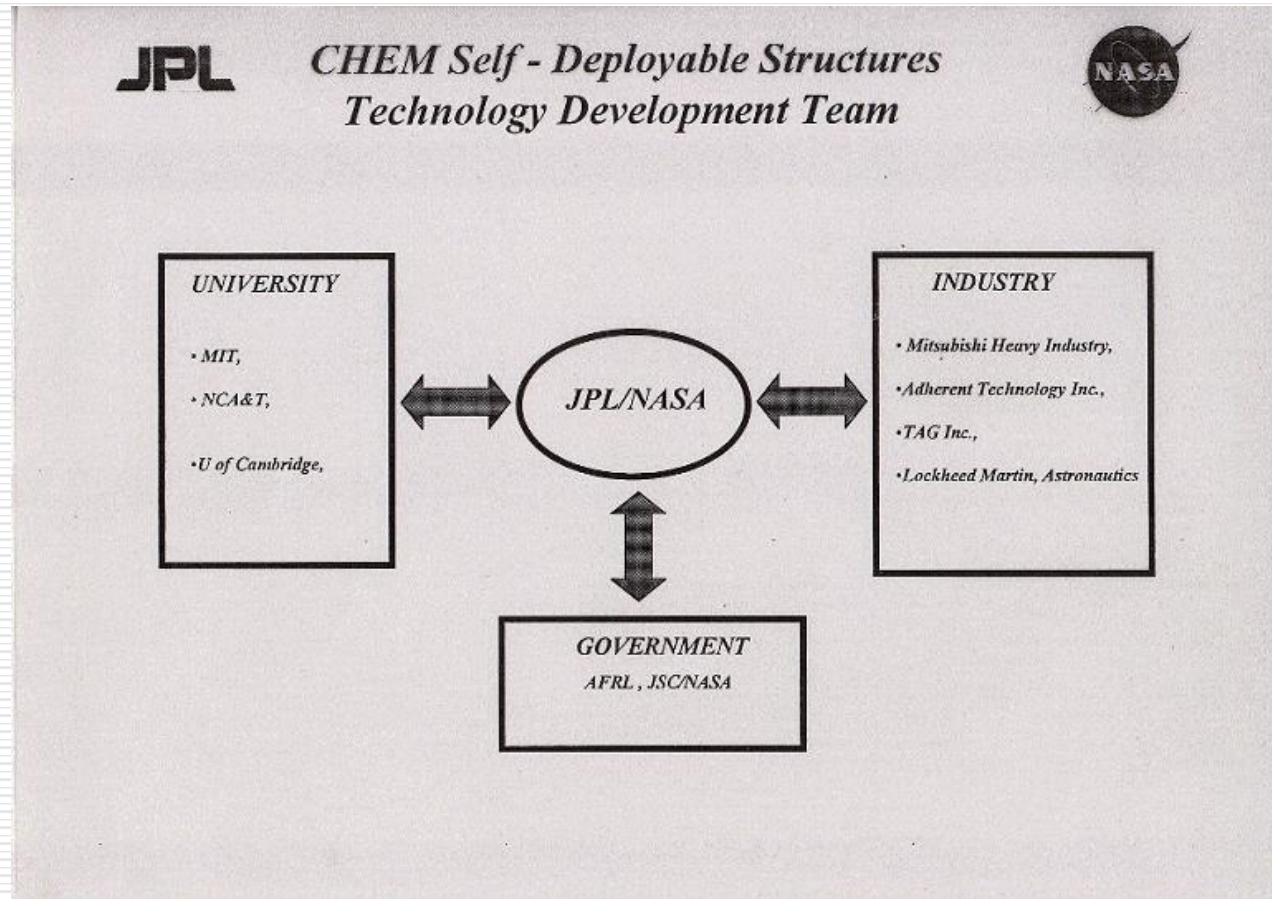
JPL

CHEM Self - Deployable Structures Technology Development Team

NASA

UNIVERSITY

• MIT,

• NCA&T,

•U of Cambridge,

JPL/NASA

INDUSTRY

• Mitsubishi Heavy Industry,

•Adherent Technology Inc.,

•TAG Inc.,

•Lockheed Martin, Astronautics

GOVERNMENT

AFRL , JSC/NASA